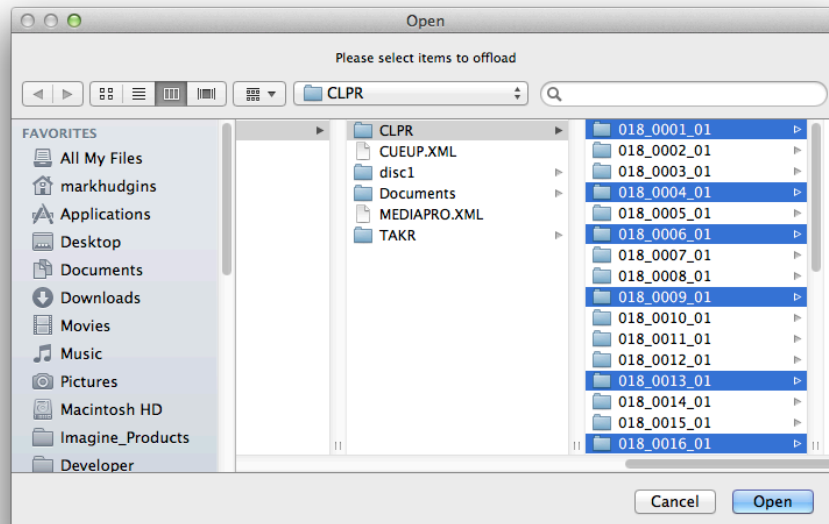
Open

Please select items to offload

CLPR

FAVORITES
All My Files
markhudgins
Applications
Desktop
Documents
Downloads
Movies
Music
Pictures
Macintosh HD
Imagine_Products
Developer

CLPR
CUEUP.XML
disc1
Documents
MEDIAPRO.XML
TAKR

018_0001_01
018_0002_01
018_0003_01
018_0004_01
018_0005_01
018_0006_01
018_0007_01
018_0008_01
018_0009_01
018_0010_01
018_0011_01
018_0012_01
018_0013_01
018_0014_01
018_0015_01
018_0016_01

Cancel
Open